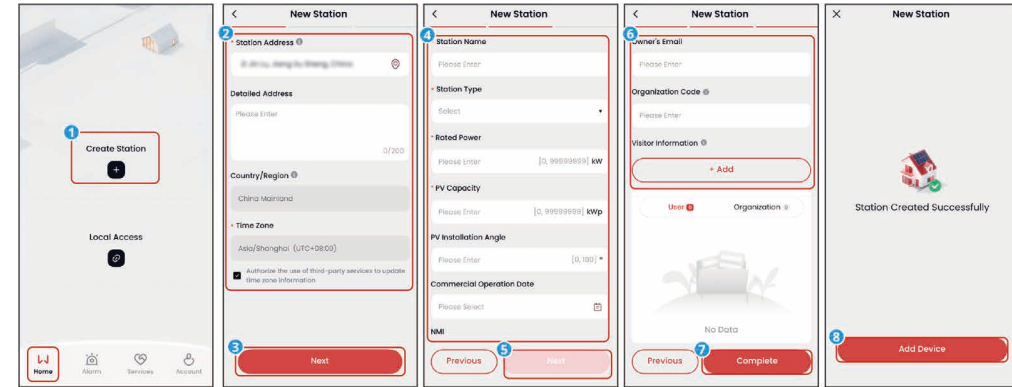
1
Create Station
+
Local Access
Home Alarm Services Account

New Station
2
* Station Address
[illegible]
Detailed Address
Please Enter
0/200
Country/Region
China Mainland
* Time Zone
Asia/Shanghai (UTC+08:00)
Authorize the use of third-party services to update time zone information
3
Next

New Station
4
Station Name
Please Enter
* Station Type
Select
* Rated Power
Please Enter [0, 99999999] kW
* PV Capacity
Please Enter [0, 99999999] kWp
PV Installation Angle
Please Enter [0, 180]
Commercial Operation Date
Please Select
NMI
Previous
5
Next

New Station
6
Owner's Email
Please Enter
Organization Code
Please Enter
Visitor Information
+ Add
User 0 Organization 0
No Data
Previous
7
Complete

New Station
Station Created Successfully
8
Add Device